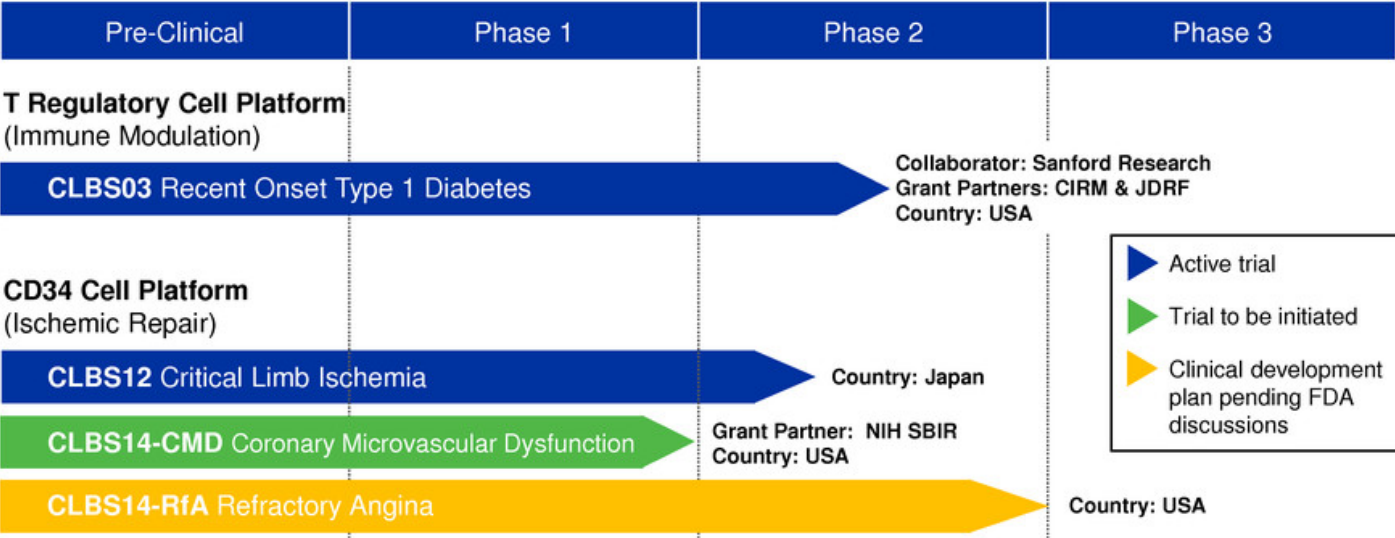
| Pre-Clinical | Phase 1 | Phase 2 | Phase 3 |
|---|---|---|---|

T Regulatory Cell Platform
(Immune Modulation)

CLBS03 Recent Onset Type 1 Diabetes

Collaborator: Sanford Research
Grant Partners: CIRM & JDRF
Country: USA

CD34 Cell Platform
(Ischemic Repair)

CLBS12 Critical Limb Ischemia

Country: Japan

CLBS14-CMD Coronary Microvascular Dysfunction

Grant Partner: NIH SBIR
Country: USA

CLBS14-RfA Refractory Angina

Country: USA

Active trial
Trial to be initiated
Clinical development plan pending FDA discussions